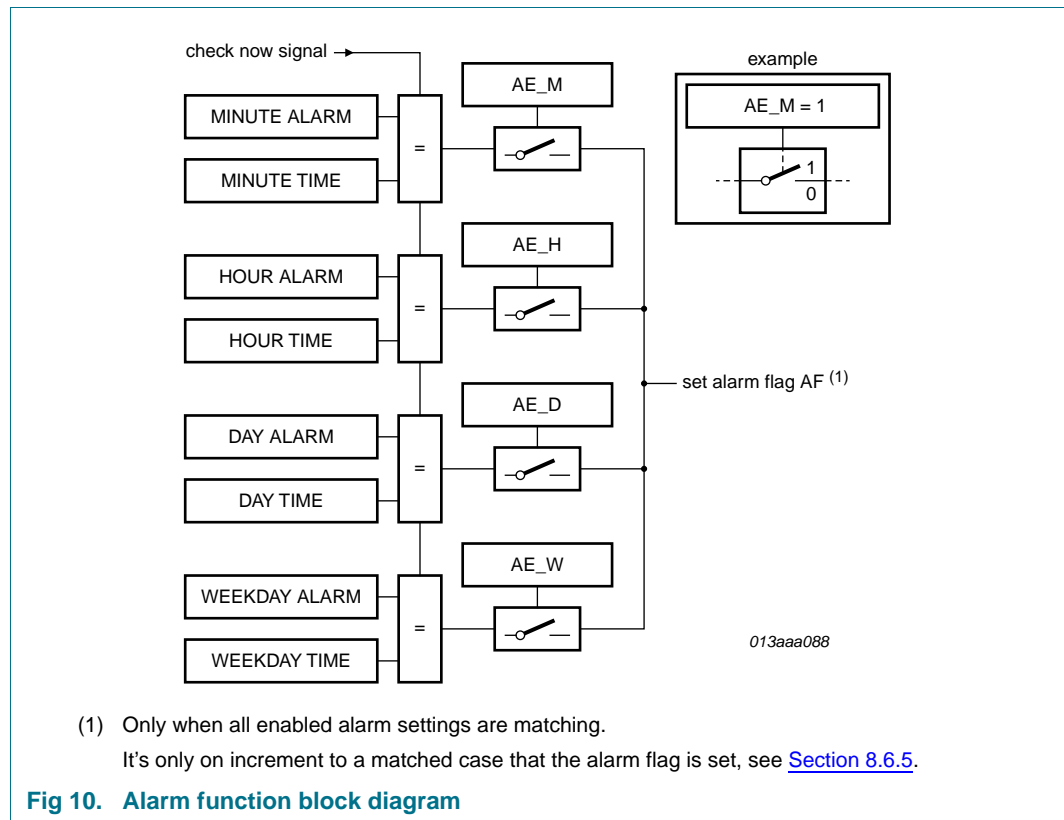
check now signal

example

AE_M = 1

1

0

MINUTE ALARM

MINUTE TIME

=

AE_M

HOUR ALARM

HOUR TIME

=

AE_H

set alarm flag AF $^{(1)}$

DAY ALARM

DAY TIME

=

AE_D

WEEKDAY ALARM

WEEKDAY TIME

=

AE_W

013aaa088

(1) Only when all enabled alarm settings are matching.

It's only on increment to a matched case that the alarm flag is set, see Section 8.6.5.

Fig 10. Alarm function block diagram